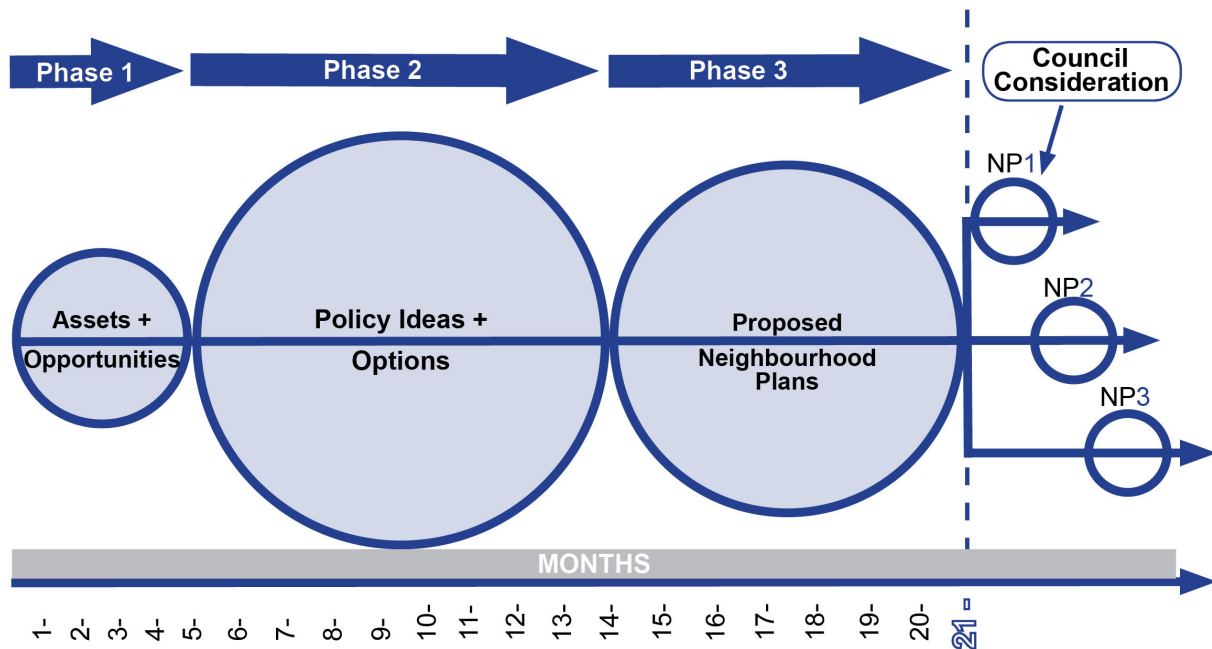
Phase 1

Phase 2

Phase 3

Council Consideration

NP1

NP2

NP3

Assets + Opportunities

Policy Ideas + Options

Proposed Neighbourhood Plans

MONTHS

1- 2- 3- 4- 5- 6- 7- 8- 9- 10- 11- 12- 13- 14- 15- 16- 17- 18- 19- 20- 21-